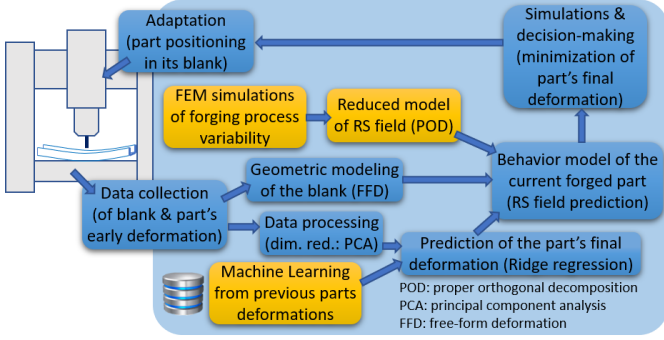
Adaptation (part positioning in its blank)

Simulations & decision-making (minimization of part's final deformation)

FEM simulations of forging process variability

Reduced model of RS field (POD)

Geometric modeling of the blank (FFD)

Behavior model of the current forged part (RS field prediction)

Data collection (of blank & part's early deformation)

Data processing (dim. red.: PCA)

Prediction of the part's final deformation (Ridge regression)

Machine Learning from previous parts deformations

POD: proper orthogonal decomposition
PCA: principal component analysis
FFD: free-form deformation